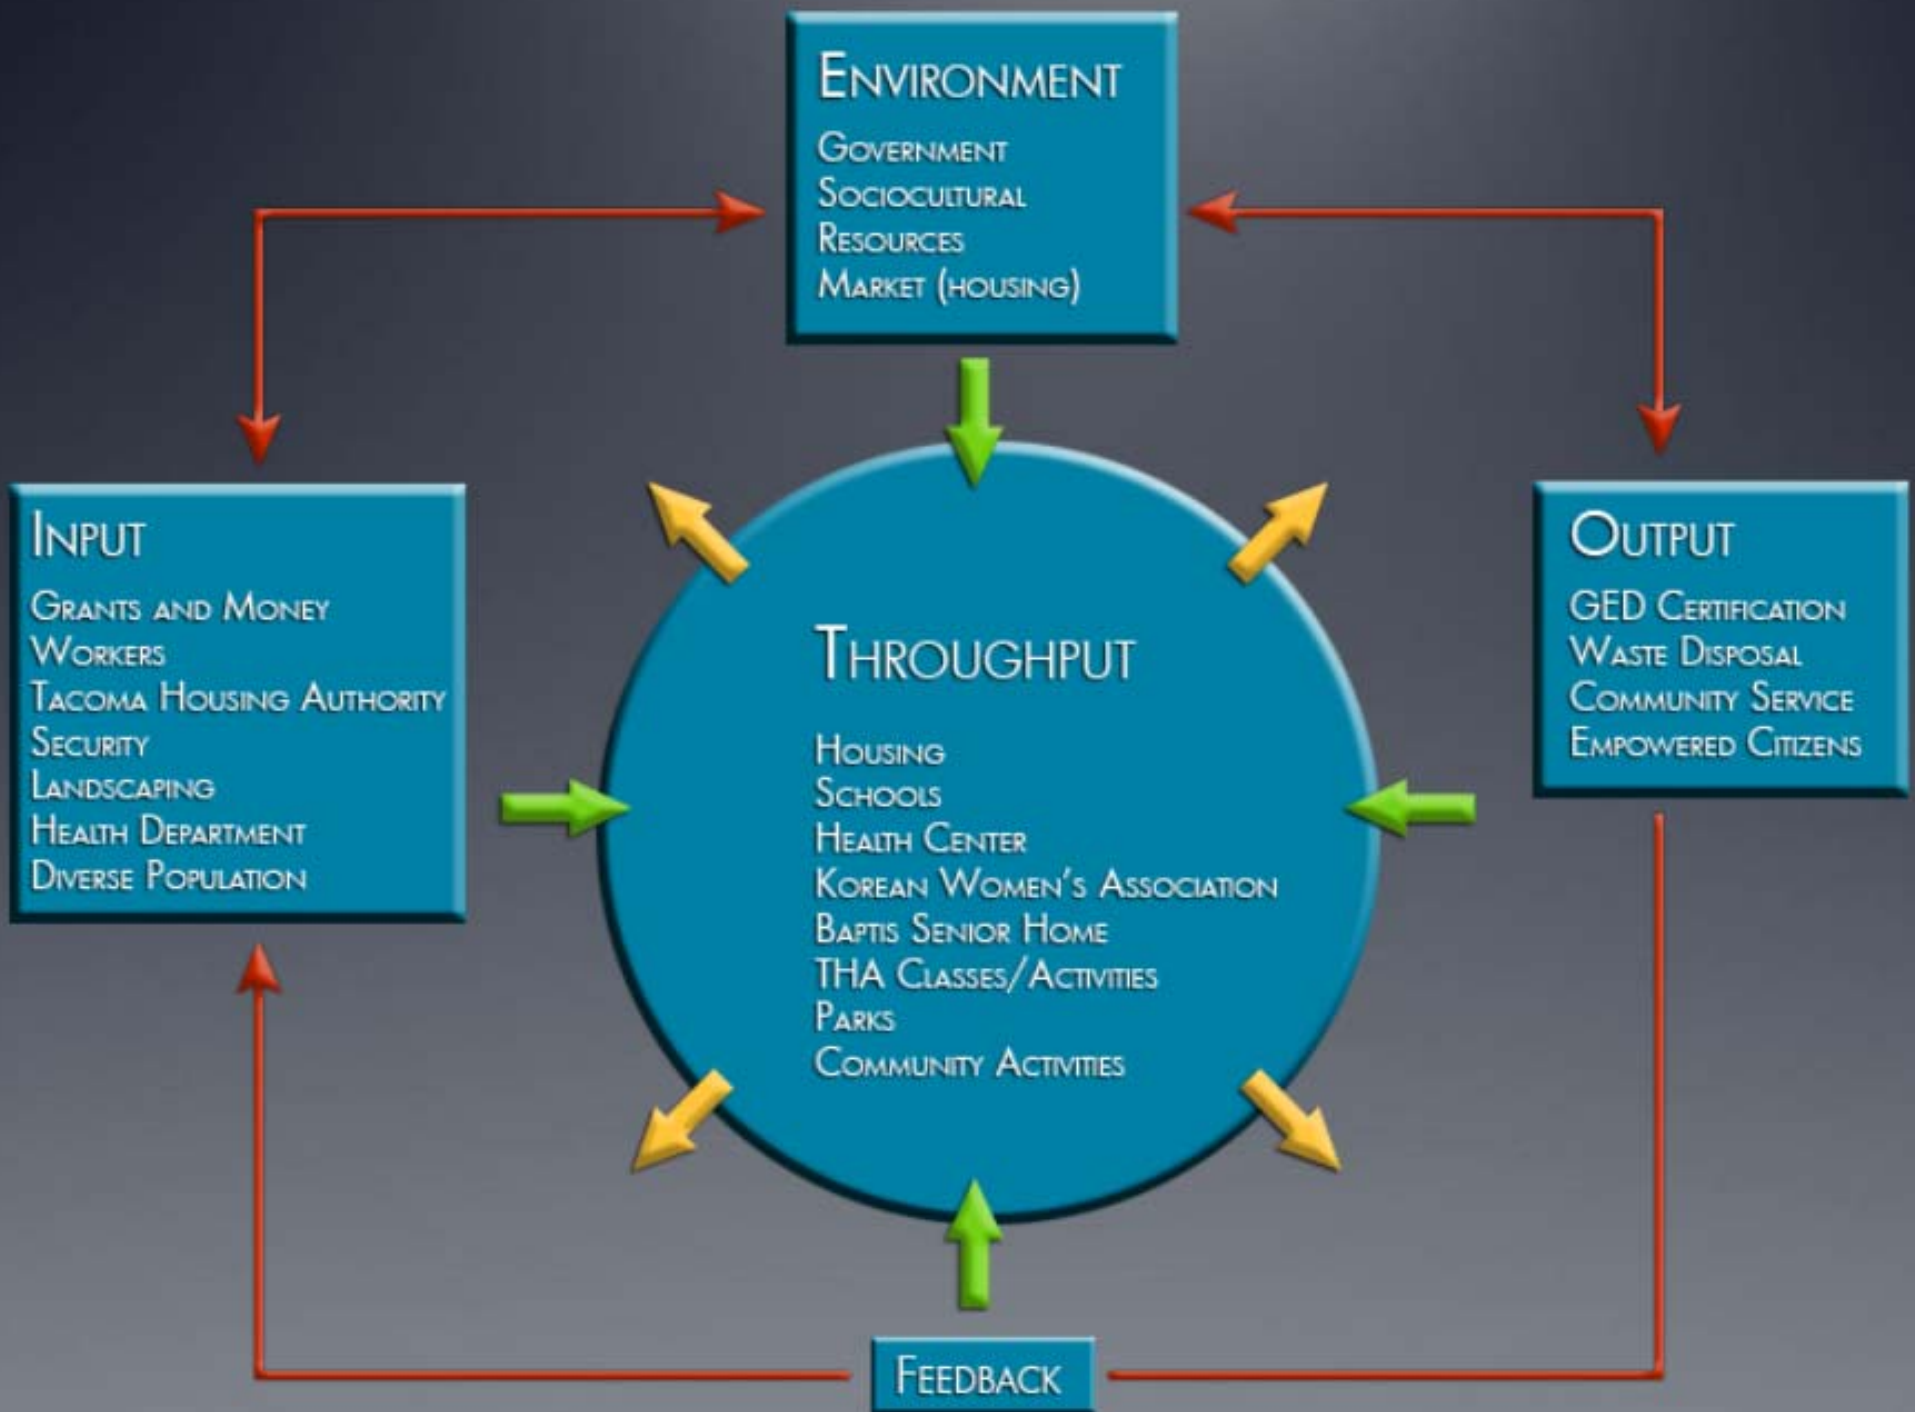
Environment
Government
Sociocultural
Resources
Market (housing)

Input
Grants and Money
Workers
Tacoma Housing Authority
Security
Landscaping
Health Department
Diverse Population

Throughput
Housing
Schools
Health Center
Korean Women's Association
Baptis Senior Home
THA Classes/Activities
Parks
Community Activities

Output
GED Certification
Waste Disposal
Community Service
Empowered Citizens

Feedback